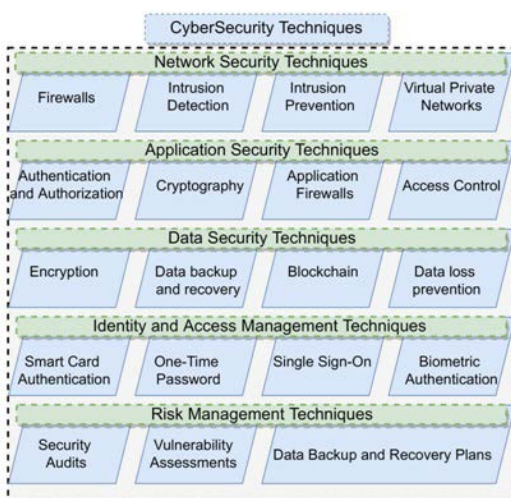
CyberSecurity Techniques

Network Security Techniques

Firewalls

Intrusion Detection

Intrusion Prevention

Virtual Private Networks

Application Security Techniques

Authentication and Authorization

Cryptography

Application Firewalls

Access Control

Data Security Techniques

Encryption

Data backup and recovery

Blockchain

Data loss prevention

Identity and Access Management Techniques

Smart Card Authentication

One-Time Password

Single Sign-On

Biometric Authentication

Risk Management Techniques

Security Audits

Vulnerability Assessments

Data Backup and Recovery Plans